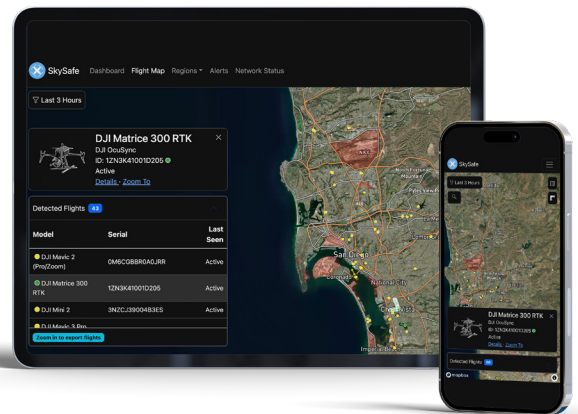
SkySafe Dashboard Flight Map Regions Alerts Network Status

Last 3 Hours

DJI Matrice 300 RTK
DJI OcuSync
ID: 1ZN3K41001D205
Active
Details · Zoom To

Detected Flights 43

| Model | Serial | Last Seen |
|---|---|---|
| DJI Mavic 2 (Pro/Zoom) | 0M6CG8BR0A0JRR | Active |
| DJI Matrice 300 RTK | 1ZN3K41001D205 | Active |
| DJI Mini 2 | 3NZCJ39004B3ES | Active |
| DJI Mavic 3 Pro | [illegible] | |

Zoom in to export flights

San Diego
Coronado
National City
Imperial Beach

SkySafe
Last 3 Hours
DJI Matrice 300 RTK
DJI OcuSync
ID: 1ZN3K41001D205
Active
Details Zoom To
Detected Flights 43